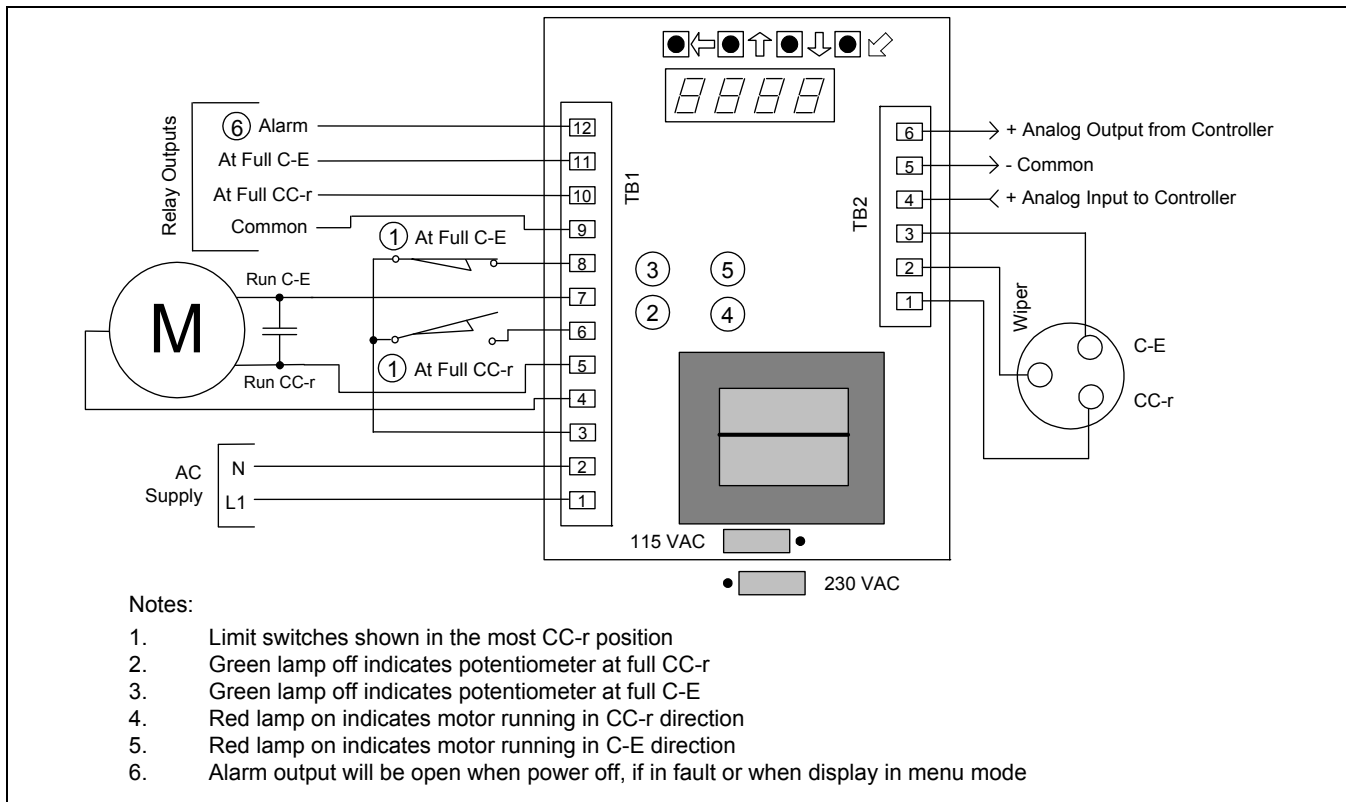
Relay Outputs
6 Alarm
At Full C-E
At Full CC-r
Common
12
11
10
9
TB1
1 At Full C-E
8
Run C-E
7
M
6
1 At Full CC-r
5
Run CC-r
4
3
AC Supply
N
L1
2
1
3
5
2
4
6 + Analog Output from Controller
5 - Common
4 + Analog Input to Controller
TB2
3
2
1
Wiper
C-E
CC-r
115 VAC
230 VAC

Notes:
1. Limit switches shown in the most CC-r position
2. Green lamp off indicates potentiometer at full CC-r
3. Green lamp off indicates potentiometer at full C-E
4. Red lamp on indicates motor running in CC-r direction
5. Red lamp on indicates motor running in C-E direction
6. Alarm output will be open when power off, if in fault or when display in menu mode